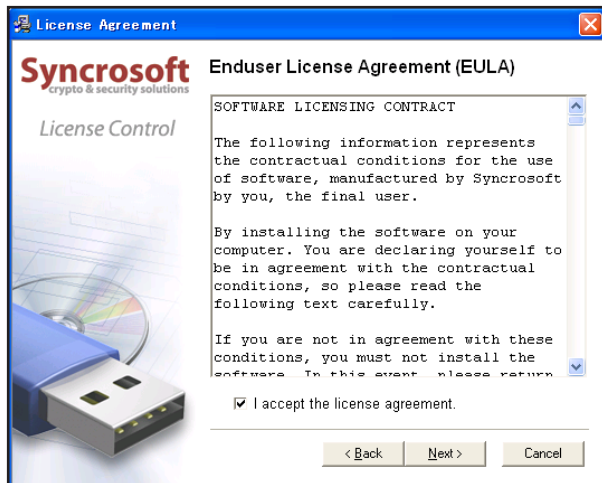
License Agreement

Syncrosoft
crypto & security solutions

License Control

Enduser License Agreement (EULA)

SOFTWARE LICENSING CONTRACT

The following information represents the contractual conditions for the use of software, manufactured by Syncrosoft by you, the final user.

By installing the software on your computer. You are declaring yourself to be in agreement with the contractual conditions, so please read the following text carefully.

If you are not in agreement with these conditions, you must not install the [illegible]

I accept the license agreement.

< Back Next > Cancel